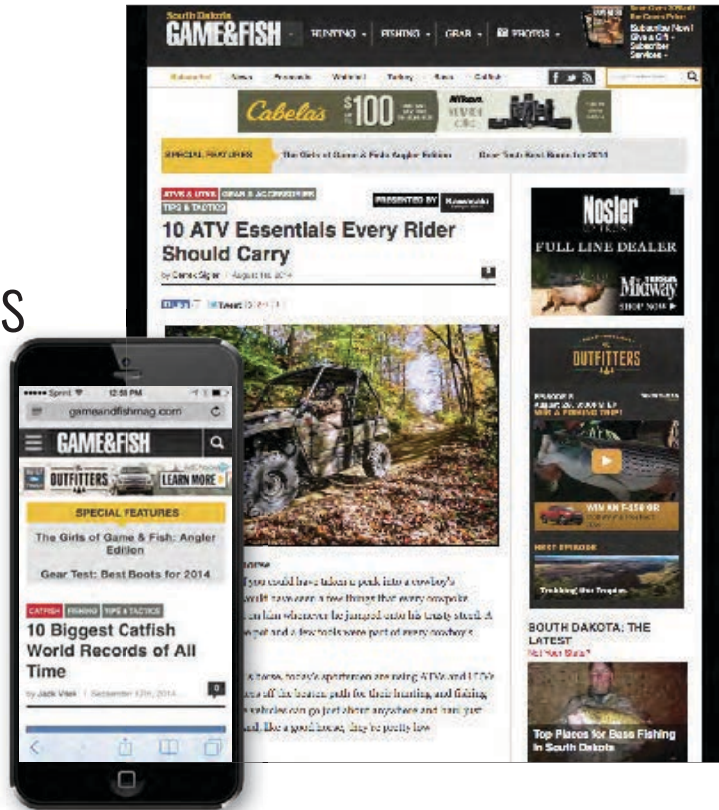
S

South Dakota
GAME&FISH
HUNTING · FISHING · GEAR · PHOTOS ·

Subscribe Now!
Give a Gift
Subscriber Services

Subscribe · News · Forecasts · Walleye · Turkey · Bass · Catfish

Cabela's $100

Nikon

SPECIAL FEATURES · The Girls of Game & Fish: Angler Edition · Gear Test: Best Boots for 2014

ATVS & UTVS · GEAR & ACCESSORIES · TIPS & TACTICS

PRESENTED BY Kawasaki

10 ATV Essentials Every Rider Should Carry

by Derek Sigler | August 1st, 2014

Like · Tweet

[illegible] you could have taken a peek into a cowboy's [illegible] have seen a few things that every cowpoke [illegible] on him whenever he jumped onto his trusty steed. A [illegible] gear and a few tools were part of every cowboy's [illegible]

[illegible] a horse, today's sportsmen are using ATVs and UTVs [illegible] off the beaten path for their hunting and fishing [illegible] vehicles can go just about anywhere and turn just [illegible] and, like a good horse, they're pretty low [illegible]

Nosler
FULL LINE DEALER
Midway
SHOP NOW

OUTFITTERS

WIN A FISHING TRIP!
WIN AN F-150 OR
NEXT EPISODE
Trekking the Tropics

SOUTH DAKOTA: THE LATEST

Top Places for Bass Fishing in South Dakota

Sprint 12:59 PM
gameandfishmag.com
GAME&FISH
OUTFITTERS LEARN MORE
SPECIAL FEATURES
The Girls of Game & Fish: Angler Edition
Gear Test: Best Boots for 2014
CATFISH · FISHING · TIPS & TACTICS
10 Biggest Catfish World Records of All Time
by Jack Vitek | September 12th, 2014
0